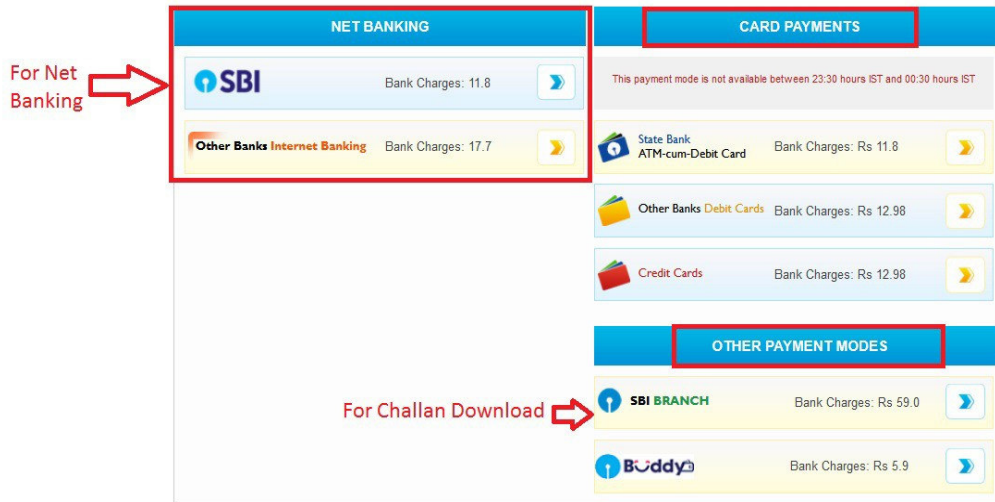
For Net Banking

NET BANKING

SBI Bank Charges: 11.8

Other Banks Internet Banking Bank Charges: 17.7

CARD PAYMENTS

This payment mode is not available between 23:30 hours IST and 00:30 hours IST

State Bank ATM-cum-Debit Card Bank Charges: Rs 11.8

Other Banks Debit Cards Bank Charges: Rs 12.98

Credit Cards Bank Charges: Rs 12.98

OTHER PAYMENT MODES

For Challan Download

SBI BRANCH Bank Charges: Rs 59.0

Buddy Bank Charges: Rs 5.9